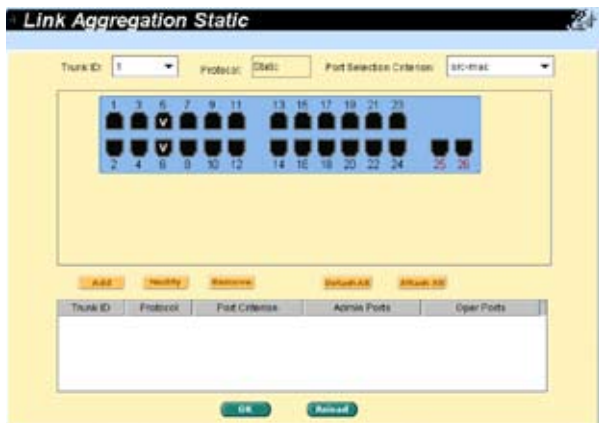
Link Aggregation Static

Trunk ID: 1 Protocol: Static Port Selection Criterion: src-mac

1 3 5 7 9 11 13 15 17 19 21 23

V

V

2 4 6 8 10 12 14 16 18 20 22 24 25 26

Add Modify Remove Default All Refresh All

| Trunk ID | Protocol | Port Criterion | Admin Ports | Oper Ports |
|---|---|---|---|---|

OK Reload